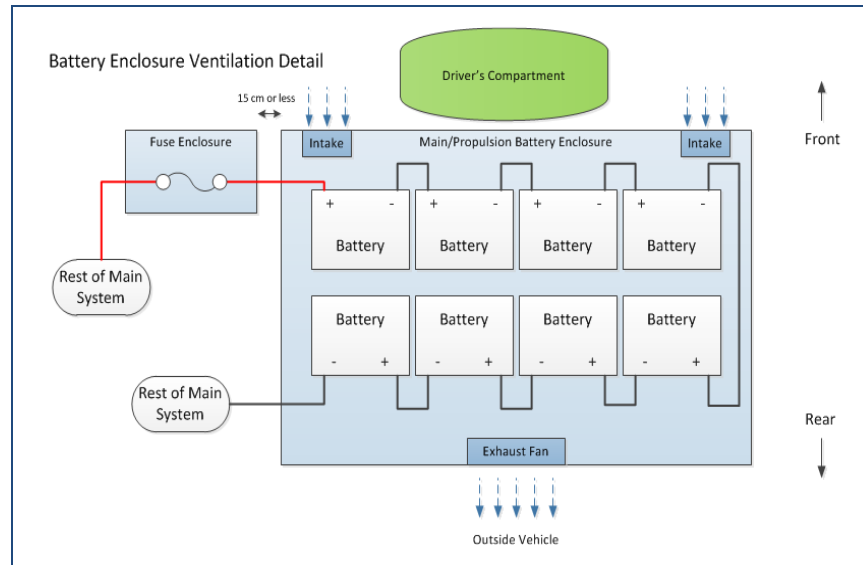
Battery Enclosure Ventilation Detail

Driver's Compartment

15 cm or less

Front

Fuse Enclosure

Intake

Main/Propulsion Battery Enclosure

Intake

+ -
Battery

+ -
Battery

+ -
Battery

+ -
Battery

Rest of Main System

Battery
- +

Battery
- +

Battery
- +

Battery
- +

Rest of Main System

Rear

Exhaust Fan

Outside Vehicle